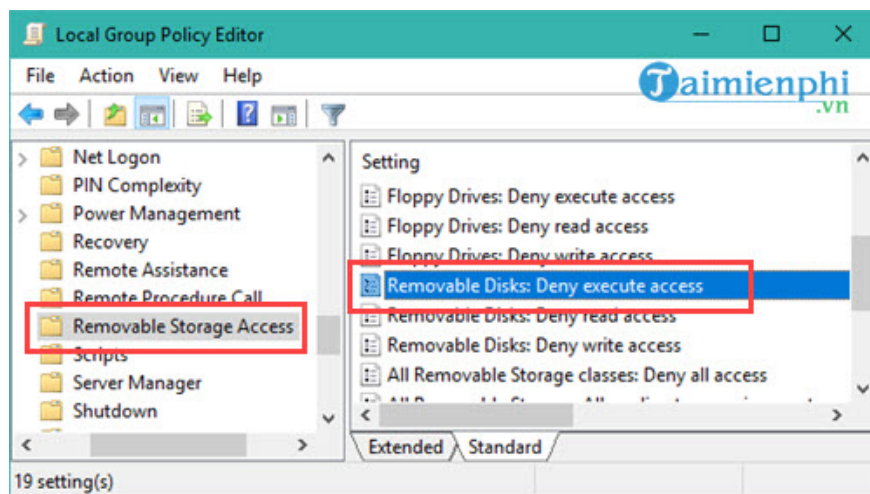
Local Group Policy Editor

File Action View Help

Taimienphi .vn

Net Logon
PIN Complexity
Power Management
Recovery
Remote Assistance
Remote Procedure Call
Removable Storage Access
Scripts
Server Manager
Shutdown

Setting
Floppy Drives: Deny execute access
Floppy Drives: Deny read access
Floppy Drives: Deny write access
Removable Disks: Deny execute access
Removable Disks: Deny read access
Removable Disks: Deny write access
All Removable Storage classes: Deny all access
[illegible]

Extended Standard

19 setting(s)